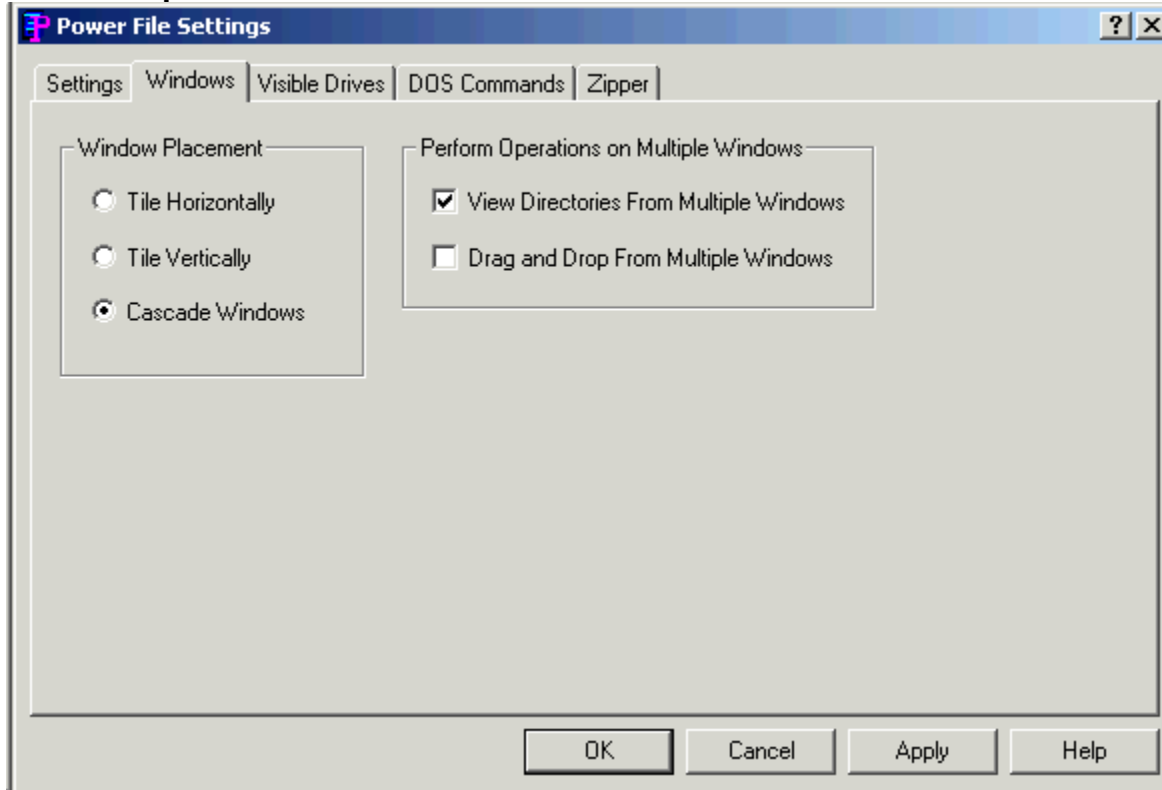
Power File Settings

?

Settings Windows Visible Drives DOS Commands Zipper

Window Placement

Tile Horizontally

Tile Vertically

Cascade Windows

Perform Operations on Multiple Windows

View Directories From Multiple Windows

Drag and Drop From Multiple Windows

OK Cancel Apply Help